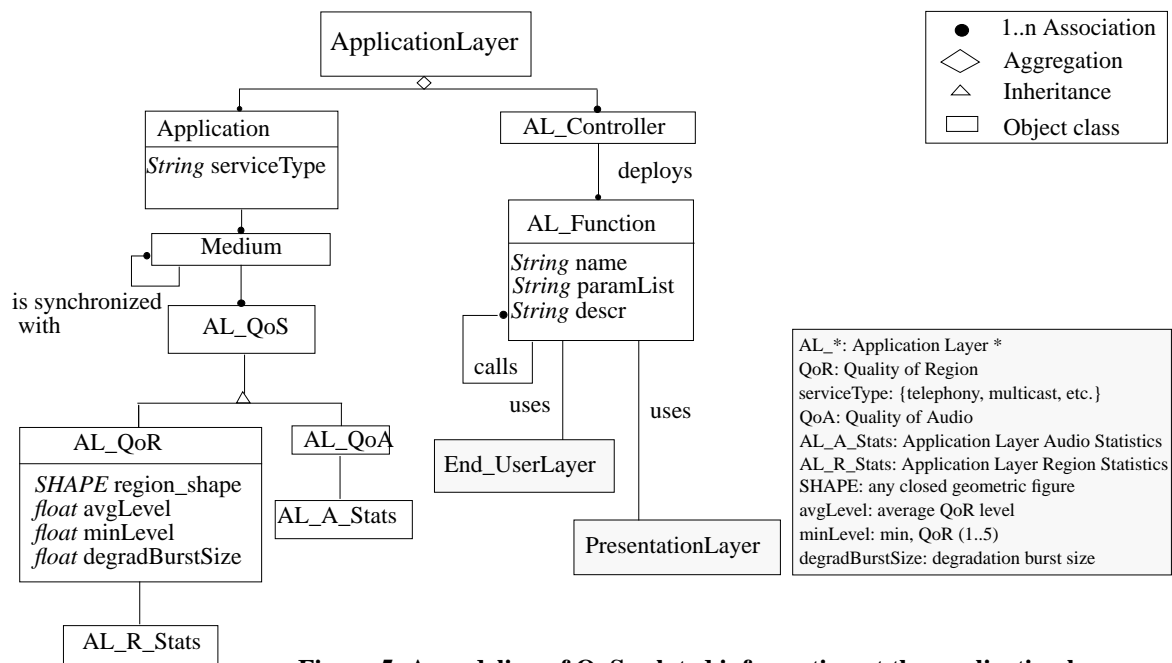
ApplicationLayer

1..n Association
Aggregation
Inheritance
Object class

Application
*String* serviceType

AL_Controller

deploys

Medium

AL_Function
*String* name
*String* paramList
*String* descr

is synchronized with

AL_QoS

calls

uses

uses

AL_QoR
*SHAPE* region_shape
*float* avgLevel
*float* minLevel
*float* degradBurstSize

AL_QoA

AL_A_Stats

End_UserLayer

PresentationLayer

AL_R_Stats

AL_*: Application Layer *
QoR: Quality of Region
serviceType: {telephony, multicast, etc.}
QoA: Quality of Audio
AL_A_Stats: Application Layer Audio Statistics
AL_R_Stats: Application Layer Region Statistics
SHAPE: any closed geometric figure
avgLevel: average QoR level
minLevel: min, QoR (1..5)
degradBurstSize: degradation burst size

Figure 5. A modeling of QoS-related information at the application layer